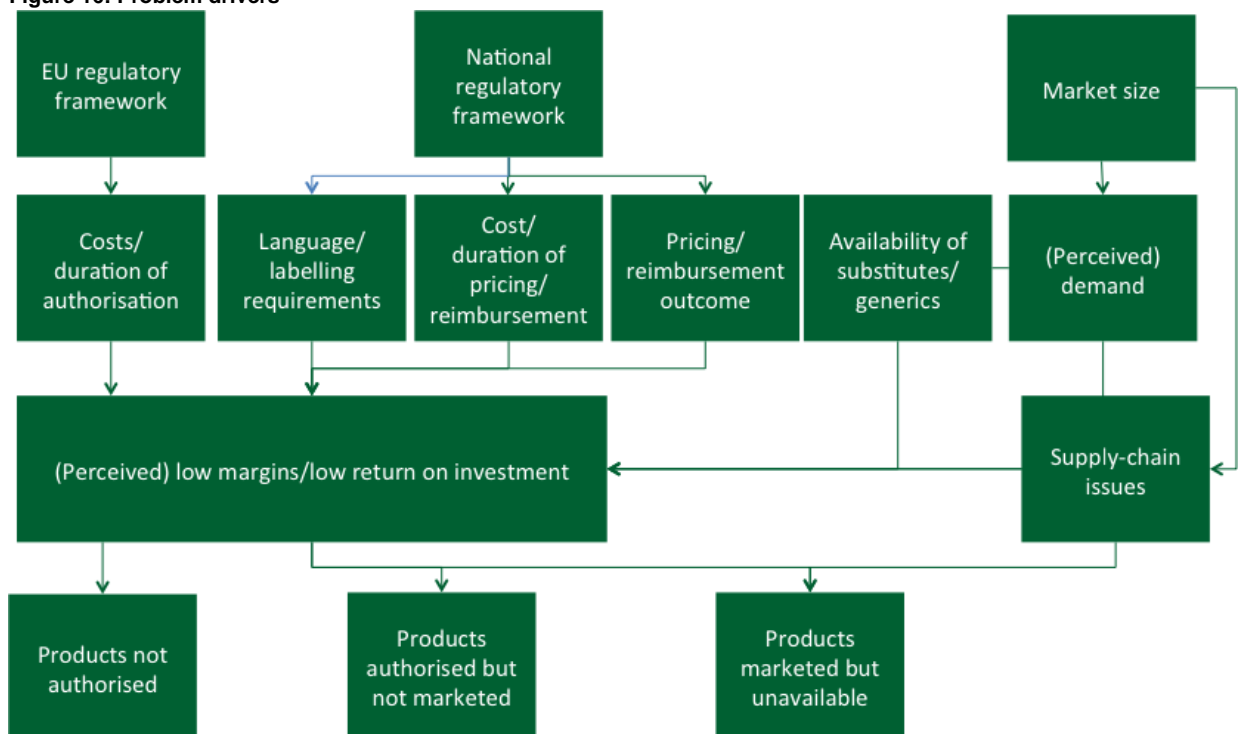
Figure 10: Problem drivers

EU regulatory framework

National regulatory framework

Market size

Costs/ duration of authorisation

Language/ labelling requirements

Cost/ duration of pricing/ reimbursement

Pricing/ reimbursement outcome

Availability of substitutes/ generics

(Perceived) demand

(Perceived) low margins/low return on investment

Supply-chain issues

Products not authorised

Products authorised but not marketed

Products marketed but unavailable